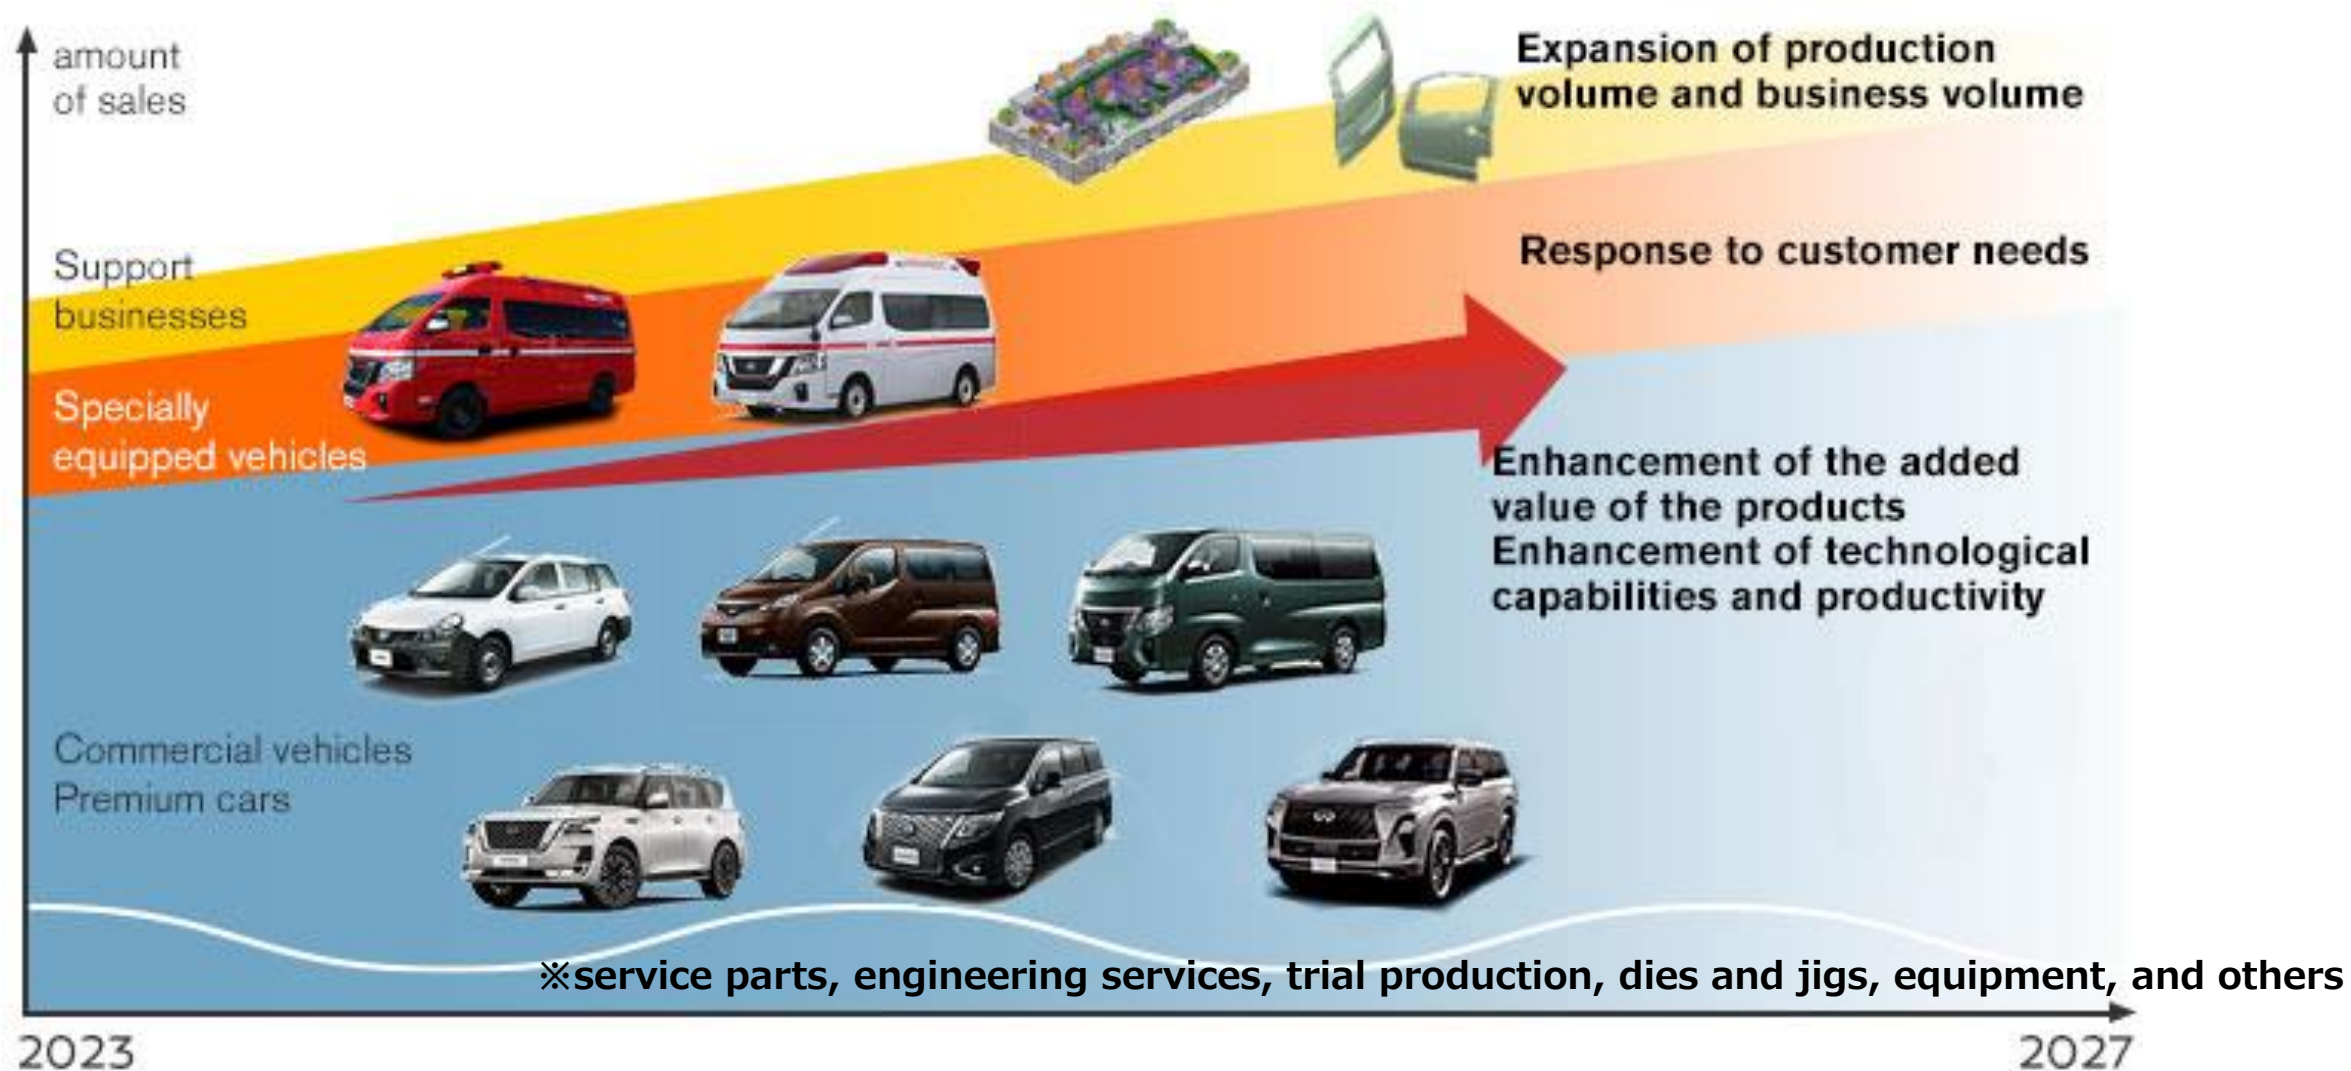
amount of sales

Expansion of production volume and business volume

Support businesses

Response to customer needs

Specially equipped vehicles

Enhancement of the added value of the products
Enhancement of technological capabilities and productivity

Commercial vehicles
Premium cars

※service parts, engineering services, trial production, dies and jigs, equipment, and others

2023

2027